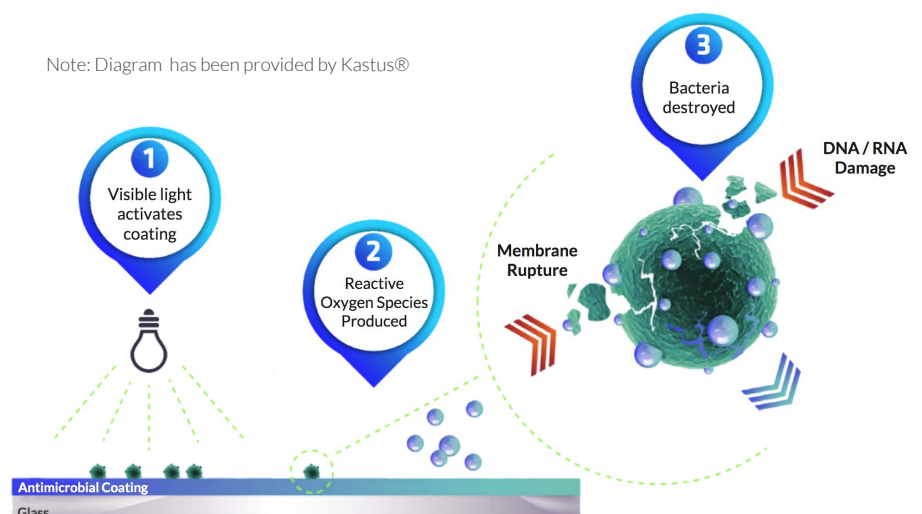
Note: Diagram has been provided by Kastus®

1
Visible light activates coating

2
Reactive Oxygen Species Produced

3
Bacteria destroyed

DNA / RNA Damage

Membrane Rupture

Antimicrobial Coating

Glass